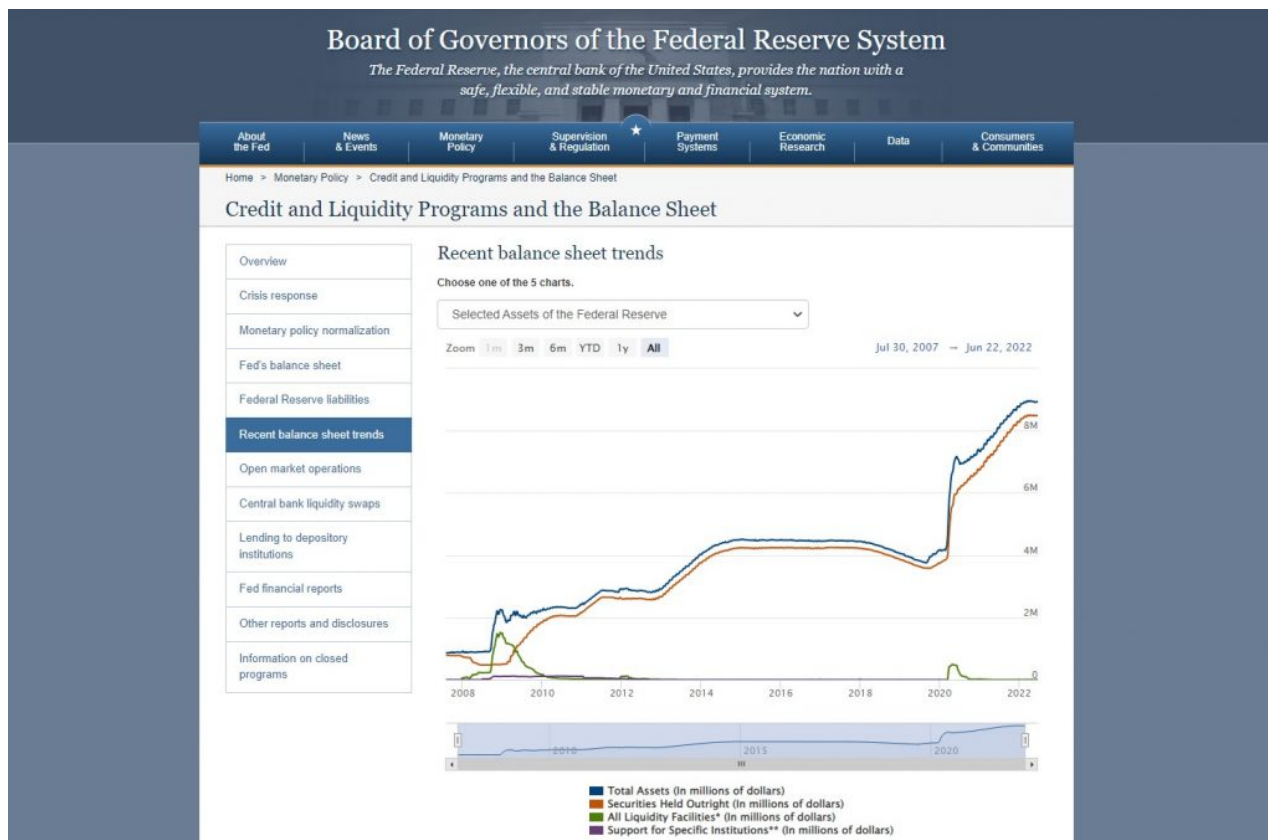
Board of Governors of the Federal Reserve System

The Federal Reserve, the central bank of the United States, provides the nation with a safe, flexible, and stable monetary and financial system.

About the Fed | News & Events | Monetary Policy | Supervision & Regulation | Payment Systems | Economic Research | Data | Consumers & Communities

Home > Monetary Policy > Credit and Liquidity Programs and the Balance Sheet

Credit and Liquidity Programs and the Balance Sheet

Overview
Crisis response
Monetary policy normalization
Fed's balance sheet
Federal Reserve liabilities
Recent balance sheet trends
Open market operations
Central bank liquidity swaps
Lending to depository institutions
Fed financial reports
Other reports and disclosures
Information on closed programs

Recent balance sheet trends

Choose one of the 5 charts.

Selected Assets of the Federal Reserve

Zoom 1m 3m 6m YTD 1y All

Jul 30, 2007 → Jun 22, 2022

8M
6M
4M
2M
0

2008 2010 2012 2014 2016 2018 2020 2022

2010 2015 2020

Total Assets (In millions of dollars)
Securities Held Outright (In millions of dollars)
All Liquidity Facilities* (In millions of dollars)
Support for Specific Institutions** (In millions of dollars)